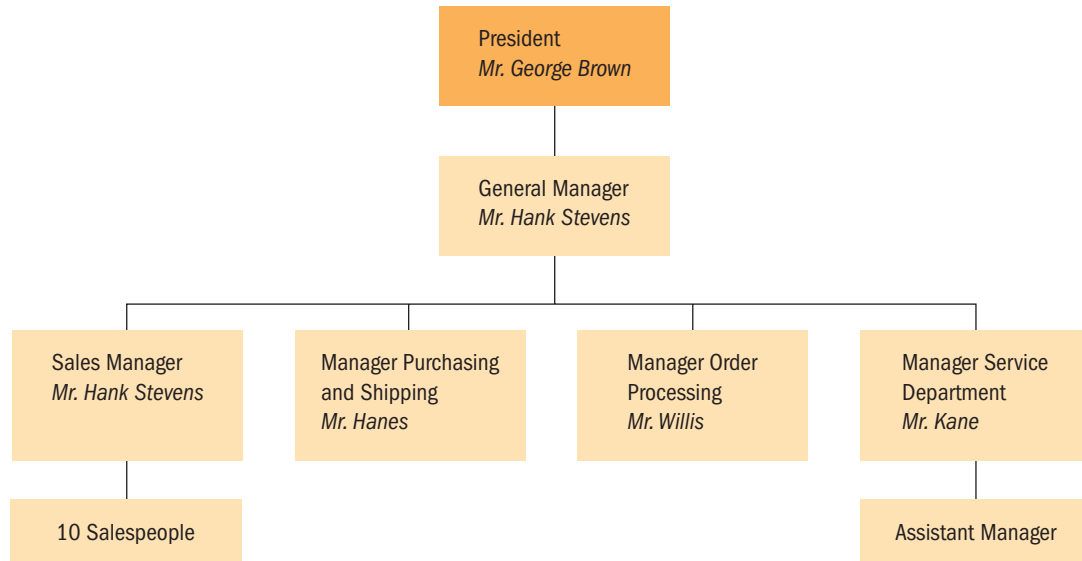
President
*Mr. George Brown*

General Manager
*Mr. Hank Stevens*

Sales Manager
*Mr. Hank Stevens*

Manager Purchasing and Shipping
*Mr. Hanes*

Manager Order Processing
*Mr. Willis*

Manager Service Department
*Mr. Kane*

10 Salespeople

Assistant Manager